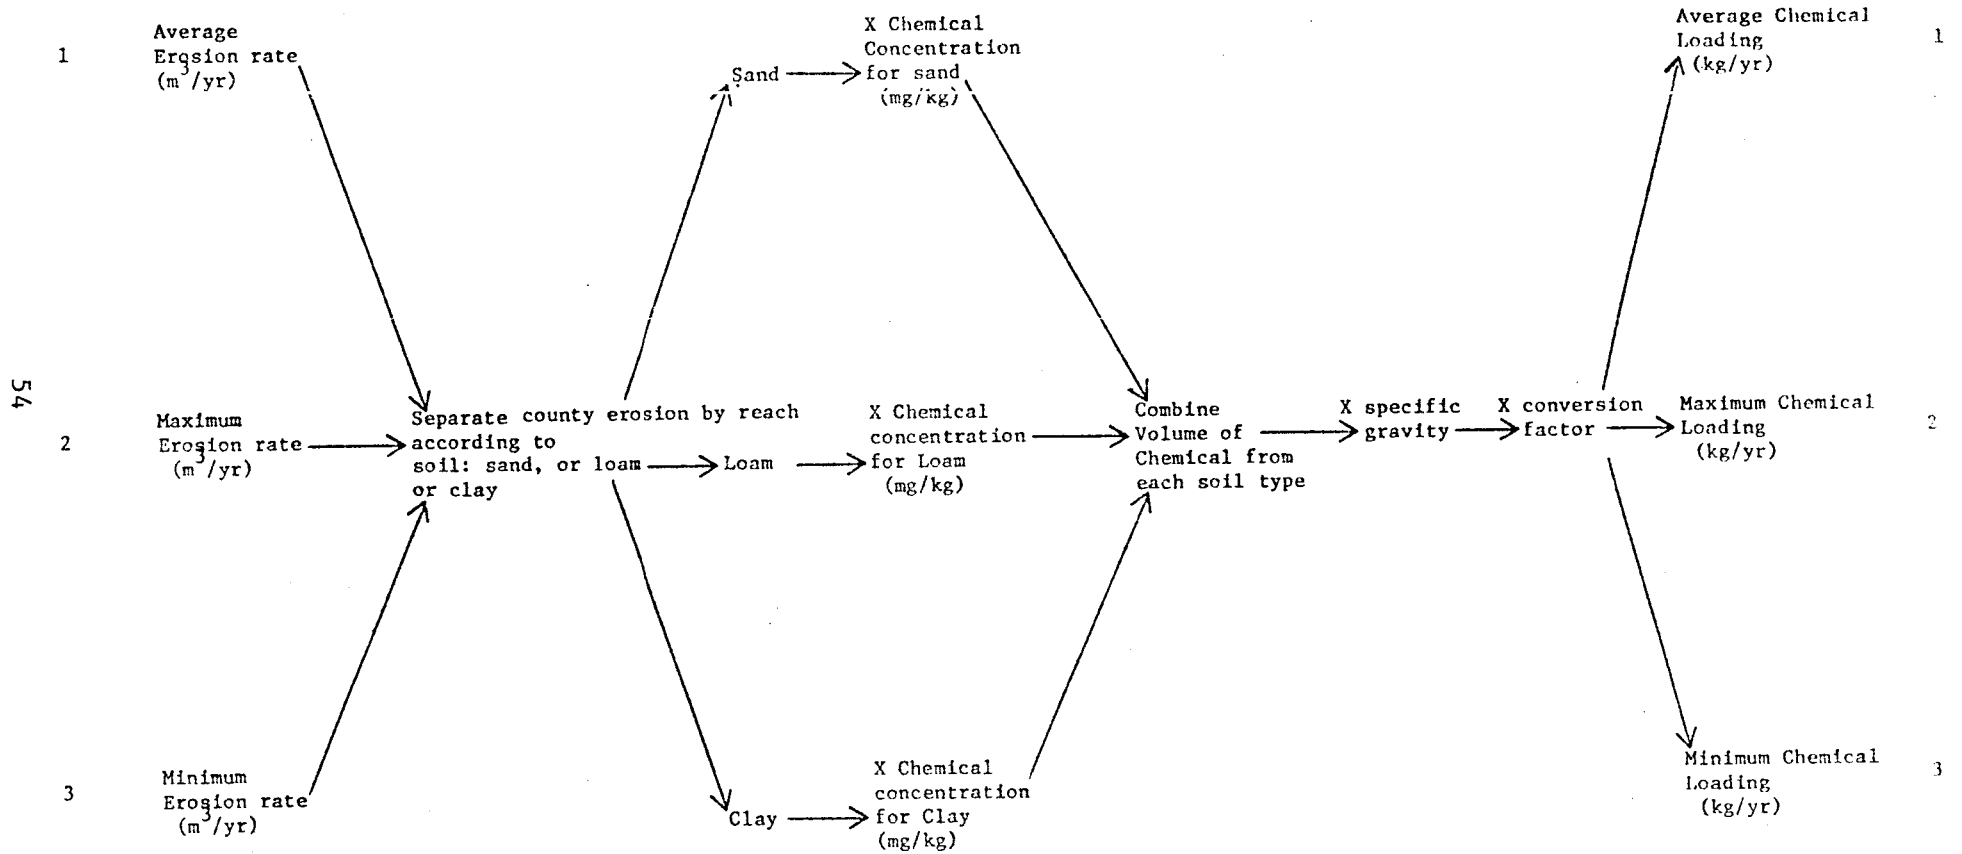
54

1 Average Erosion rate ($m^3$/yr)

2 Maximum Erosion rate ($m^3$/yr)

3 Minimum Erosion rate ($m^3$/yr)

Separate county erosion by reach according to soil: sand, or loam or clay

Sand

Loam

Clay

X Chemical Concentration for sand (mg/kg)

X Chemical concentration for Loam (mg/kg)

X Chemical concentration for Clay (mg/kg)

Combine Volume of Chemical from each soil type

X specific gravity

X conversion factor

Average Chemical Loading (kg/yr) 1

Maximum Chemical Loading (kg/yr) 2

Minimum Chemical Loading (kg/yr) 3